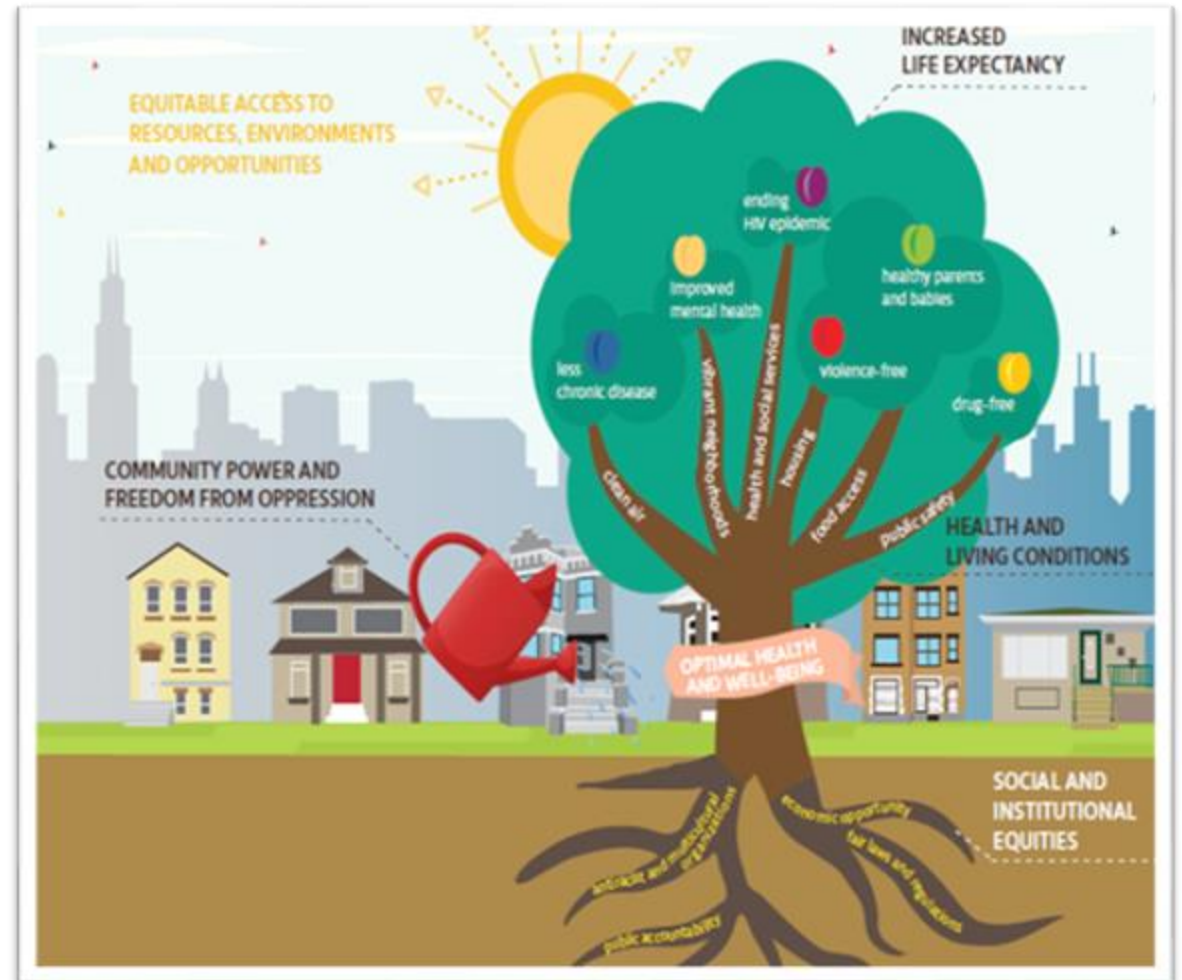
INCREASED LIFE EXPECTANCY

EQUITABLE ACCESS TO RESOURCES, ENVIRONMENTS AND OPPORTUNITIES

ending HIV epidemic

improved mental health

healthy parents and babies

less chronic disease

violence-free

drug-free

clean air

vibrant neighborhoods

health and social services

housing

food access

public safety

COMMUNITY POWER AND FREEDOM FROM OPPRESSION

HEALTH AND LIVING CONDITIONS

OPTIMAL HEALTH AND WELL-BEING

SOCIAL AND INSTITUTIONAL EQUITIES

antiracist and multicultural organizations

economic opportunity

fair laws and regulations

public accountability